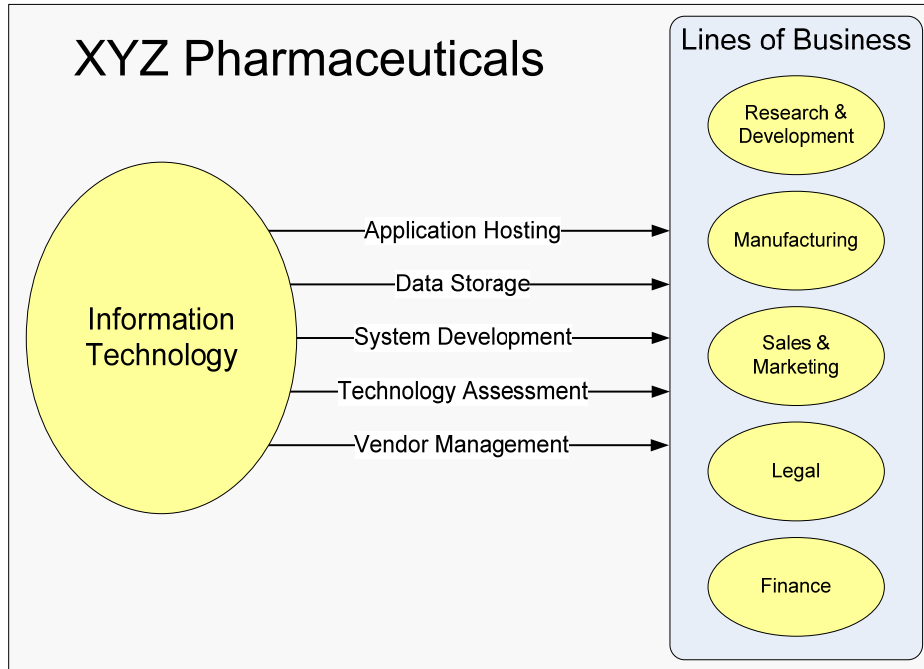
XYZ Pharmaceuticals

Information Technology

Application Hosting

Data Storage

System Development

Technology Assessment

Vendor Management

Lines of Business

Research & Development

Manufacturing

Sales & Marketing

Legal

Finance